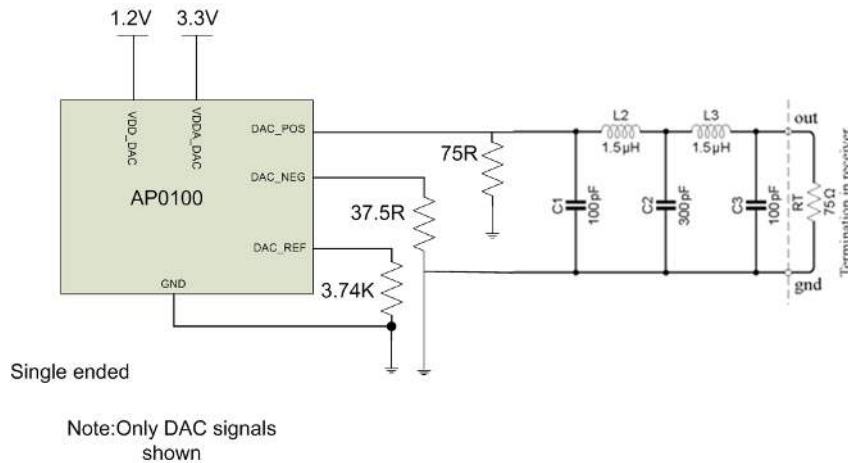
1.2V 3.3V

VDD_DAC VDDA_DAC

DAC_POS

DAC_NEG

AP0100

DAC_REF

GND

75R

37.5R

3.74K

L2 1.5µH

L3 1.5µH

C1 100pF

C2 300pF

C3 100pF

out

RT 75Ω

Termination in receiver

gnd

Single ended

Note:Only DAC signals shown